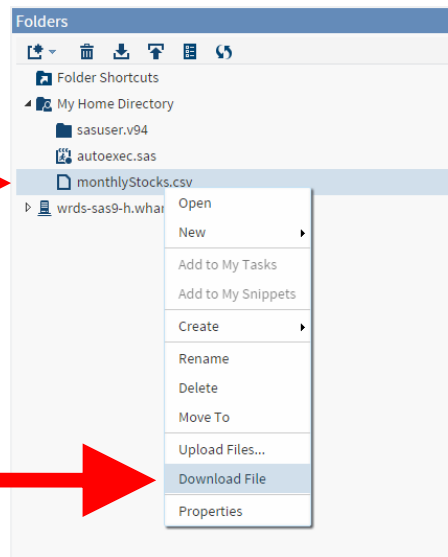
Folders

Folder Shortcuts
My Home Directory
sasuser.v94
autoexec.sas
monthlyStocks.csv
wrds-sas9-h.whar

Open
New
Add to My Tasks
Add to My Snippets
Create
Rename
Delete
Move To
Upload Files...
Download File
Properties